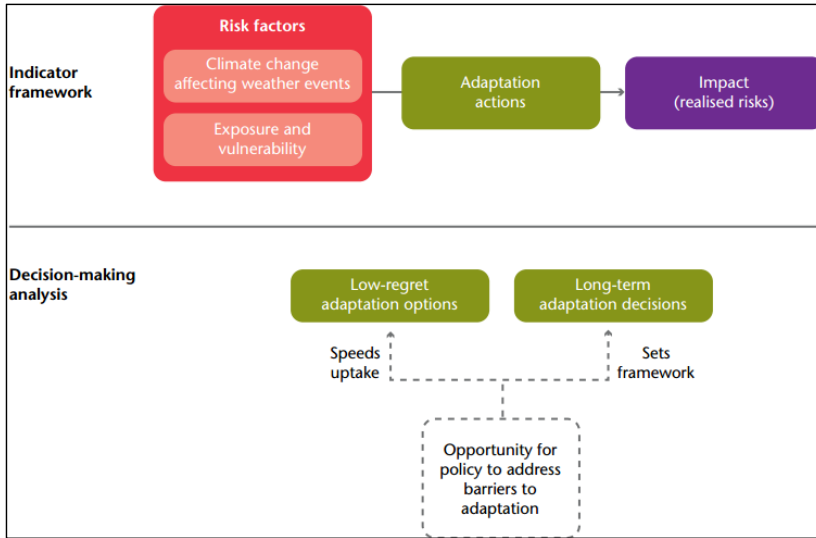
Indicator framework

Risk factors

Climate change affecting weather events

Exposure and vulnerability

Adaptation actions

Impact (realised risks)

Decision-making analysis

Low-regret adaptation options

Long-term adaptation decisions

Speeds uptake

Sets framework

Opportunity for policy to address barriers to adaptation